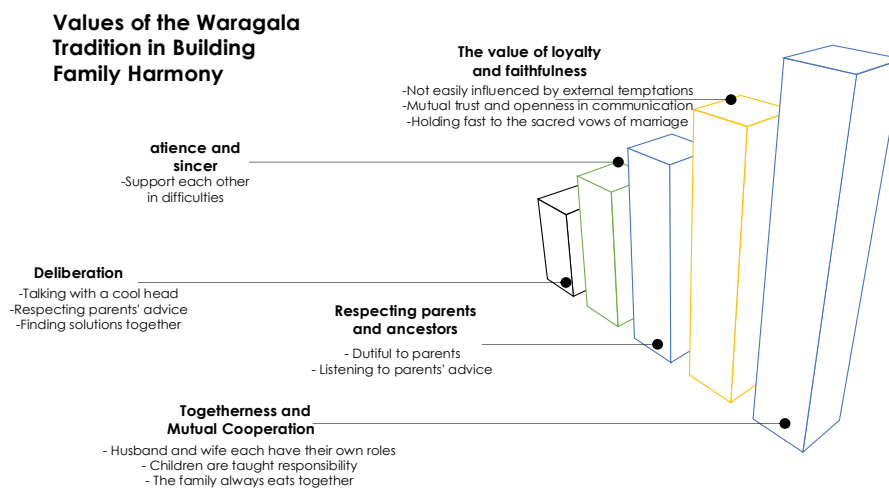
Values of the Waragala Tradition in Building Family Harmony

The value of loyalty and faithfulness
-Not easily influenced by external temptations
-Mutual trust and openness in communication
-Holding fast to the sacred vows of marriage

atience and sincer
-Support each other in difficulties

Deliberation
-Talking with a cool head
-Respecting parents' advice
-Finding solutions together

Respecting parents and ancestors
- Dutiful to parents
- Listening to parents' advice

Togetherness and Mutual Cooperation
- Husband and wife each have their own roles
- Children are taught responsibility
- The family always eats together